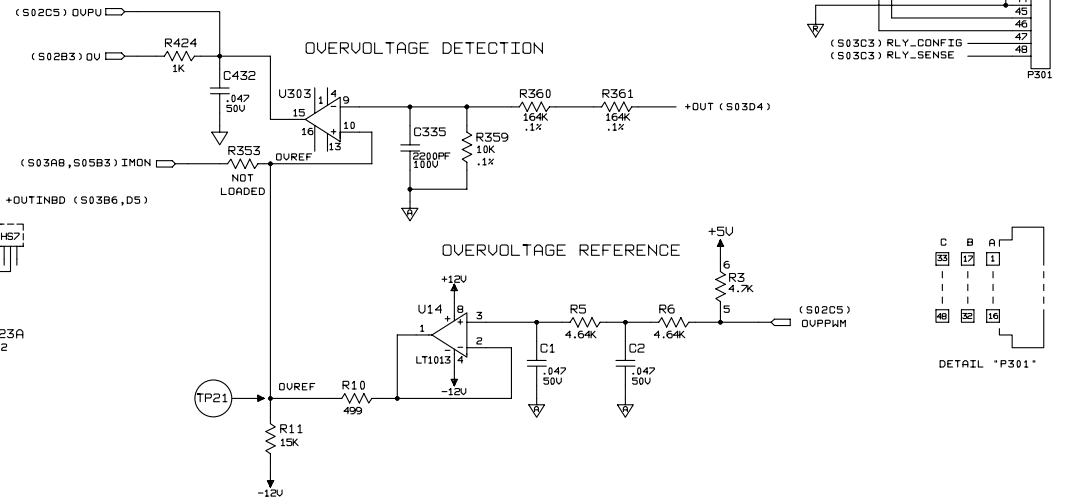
(S02C5) OVPU
(S02B3) OV
R424
1K
C432
.047
50V
OVERVOLTAGE DETECTION
U303
1
4
9
15
16
10
13
R360
164K
.1%
R361
164K
.1%
+OUT (S03D4)
C335
2200PF
100V
R359
10K
.1%
(S03A8,S05B3) IMON
R353
NOT
LOADED
OVREF
+OUTINBD (S03B6,D5)
HS7
23A
2
45
46
47
48
(S03C3) RLY_CONFIG
(S03C3) RLY_SENSE
P301
OVERVOLTAGE REFERENCE
+5V
6
R3
4.7K
5
+12V
8
U14
1
3
2
LT1013
4
-12V
R5
4.64K
R6
4.64K
(S02C5)
OVPPWM
C1
.047
50V
C2
.047
50V
C B A
33 17 1
48 32 16
DETAIL "P301"
TP21
OVREF
R10
499
R11
15K
-12V